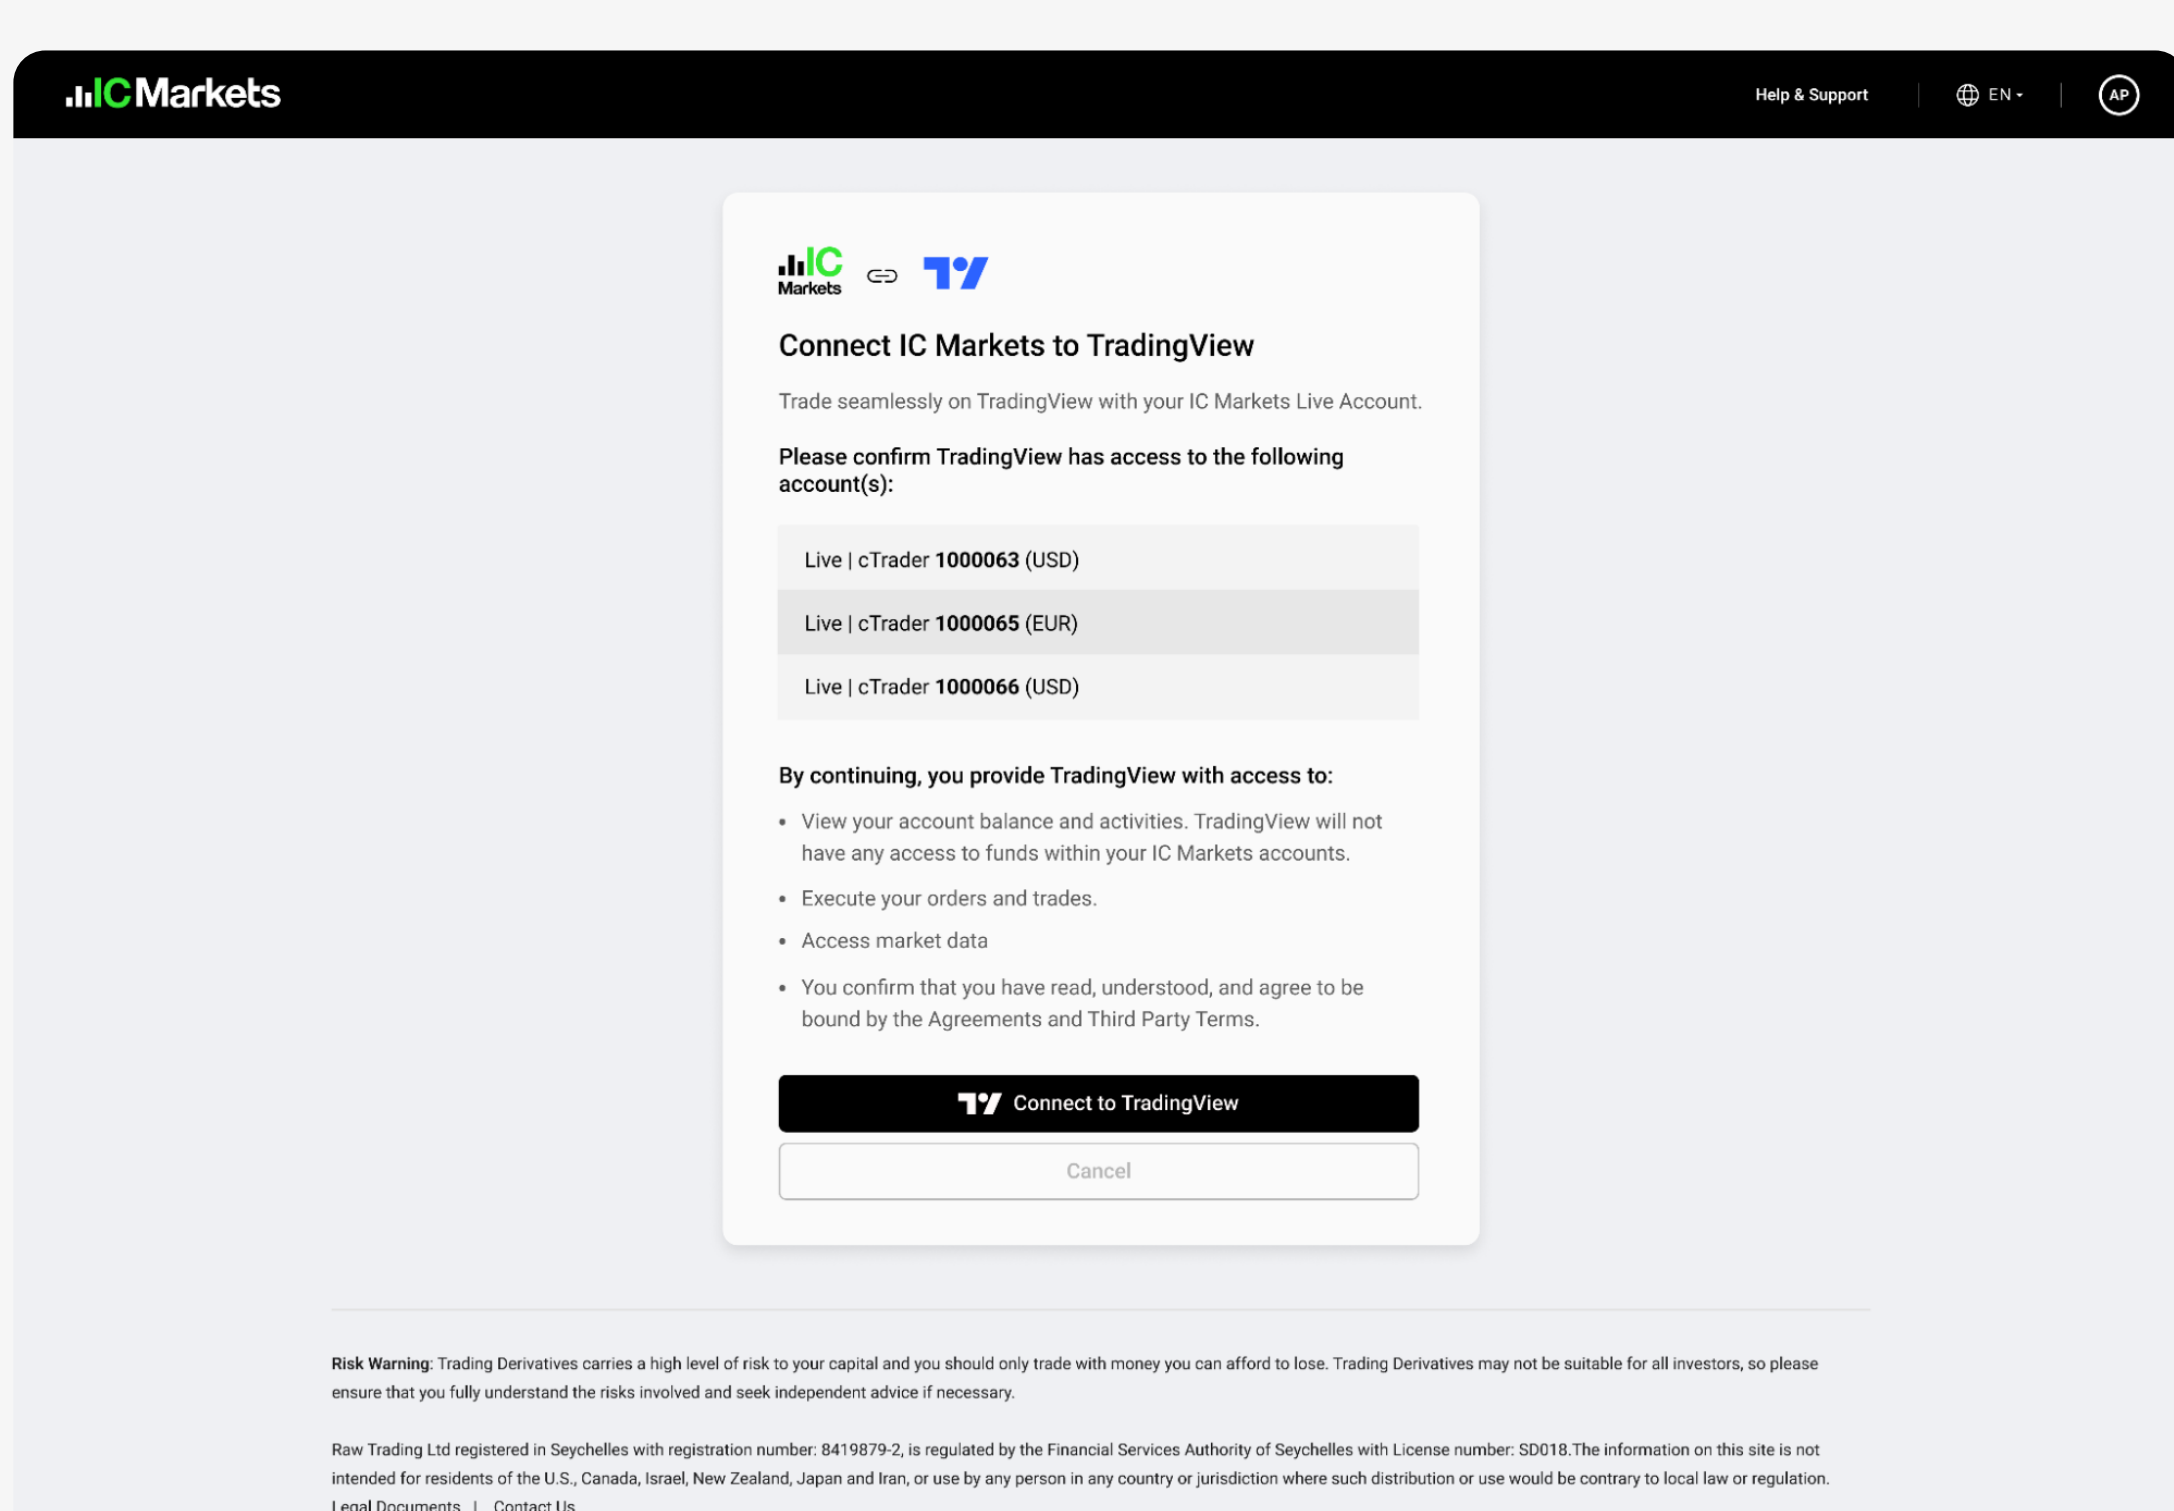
ICMarkets

Help & Support | EN | AP

IC Markets

Connect IC Markets to TradingView

Trade seamlessly on TradingView with your IC Markets Live Account.

Please confirm TradingView has access to the following account(s):

Live | cTrader **1000063** (USD)

Live | cTrader **1000065** (EUR)

Live | cTrader **1000066** (USD)

By continuing, you provide TradingView with access to:

- View your account balance and activities. TradingView will not have any access to funds within your IC Markets accounts.
- Execute your orders and trades.
- Access market data
- You confirm that you have read, understood, and agree to be bound by the Agreements and Third Party Terms.

Connect to TradingView

Cancel

**Risk Warning**: Trading Derivatives carries a high level of risk to your capital and you should only trade with money you can afford to lose. Trading Derivatives may not be suitable for all investors, so please ensure that you fully understand the risks involved and seek independent advice if necessary.

Raw Trading Ltd registered in Seychelles with registration number: 8419879-2, is regulated by the Financial Services Authority of Seychelles with License number: SD018.The information on this site is not intended for residents of the U.S., Canada, Israel, New Zealand, Japan and Iran, or use by any person in any country or jurisdiction where such distribution or use would be contrary to local law or regulation.

Legal Documents | Contact Us